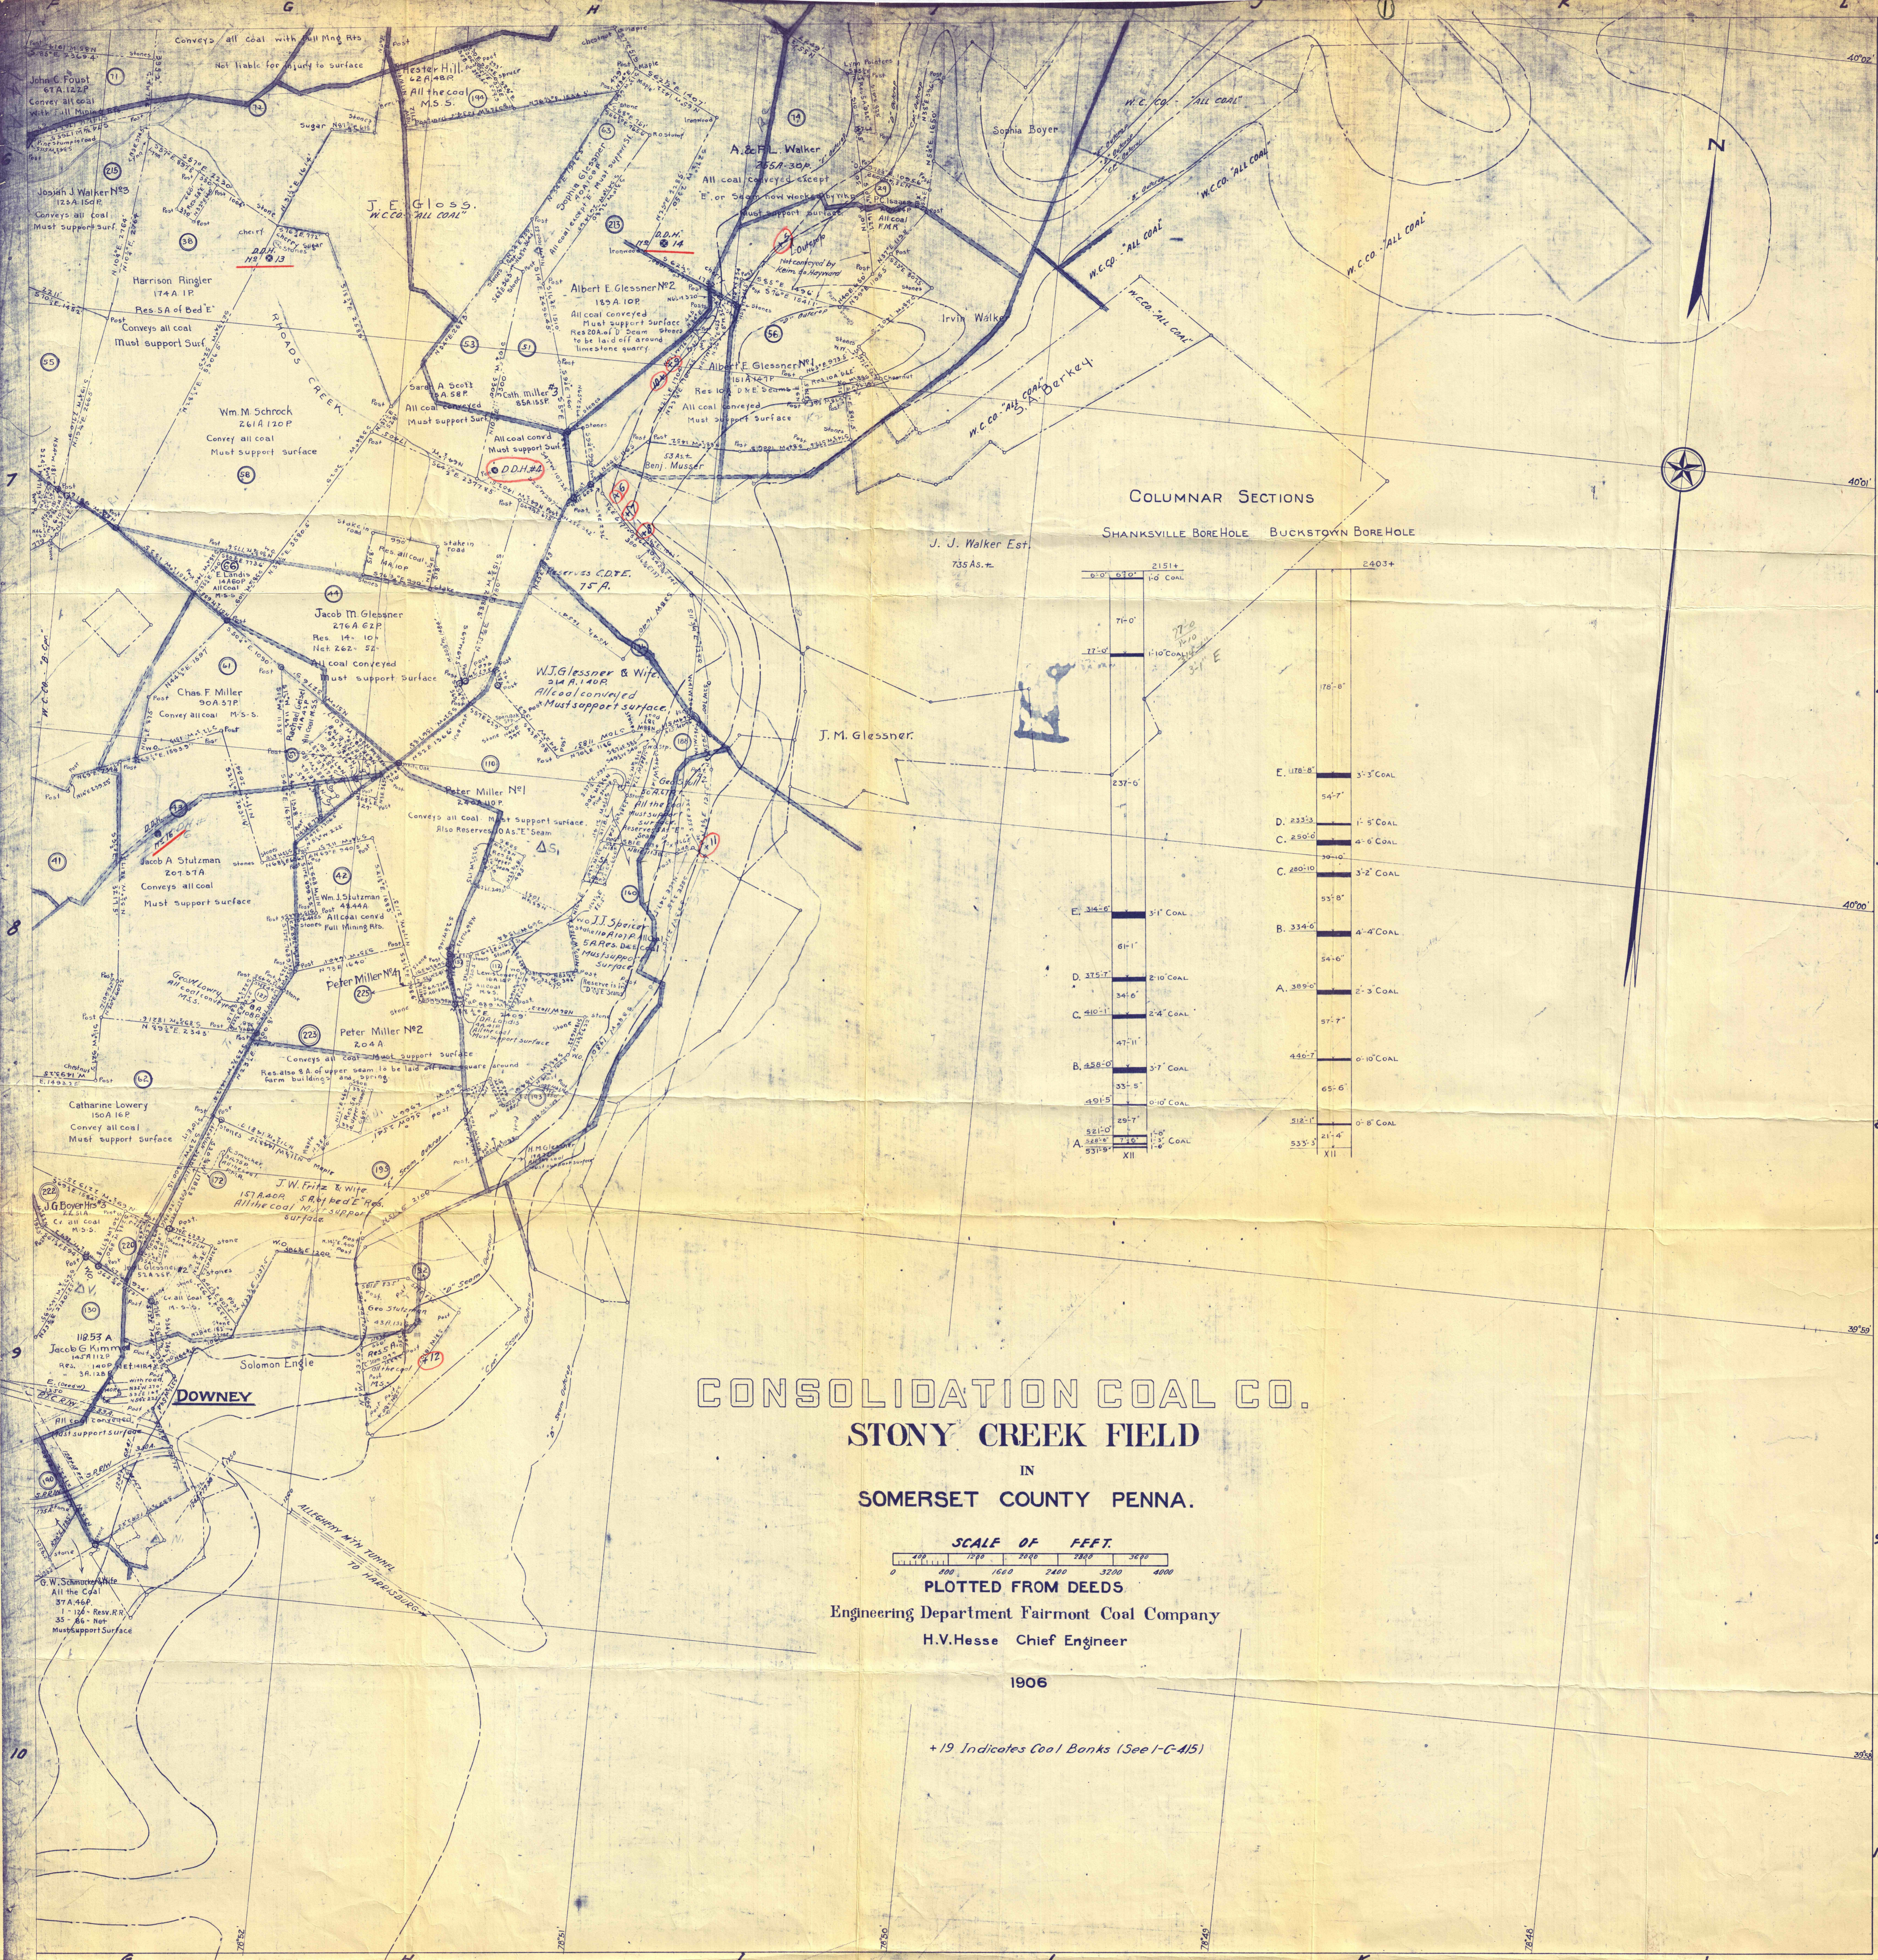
CONSOLIDATION COAL CO.
STONY CREEK FIELD
IN
SOMERSET COUNTY PENNA.

SCALE OF FEET
0 400 800 1200 1600 2000 2400 2800 3200 3600 4000

PLOTTED FROM DEEDS
Engineering Department Fairmont Coal Company
H.V.Hesse Chief Engineer
1906

+19 Indicates Coal Banks (See 1-C-415)

COLUMNAR SECTIONS
SHANKSVILLE BORE HOLE BUCKSTOWN BORE HOLE

E. 3'-1" COAL
D. 2'-10" COAL
C. 2'-8" COAL
B. 3'-1" COAL
A. 3'-1" COAL

E. 3'-5" COAL
D. 1'-5" COAL
C. 4'-6" COAL
C. 3'-2" COAL
B. 4'-4" COAL
A. 2'-3" COAL

N

J. E. Gloss.
W.C.CO. "ALL COAL"
Harrison Ringler
174 A 1 P.
Res 5A of Bed E
Conveys all coal
Must support Surf.
Wm. M. Schrock
261 A 120 P
Convey all coal
Must support Surface
Jacob M. Glessner
Res 14 - 10
All coal conveyed
Must support Surface
Chas. F. Miller
90 A 33 P
Jacob A. Stutzman
Conveys all coal
Must support Surface
Catharine Lowery
150 A 14 P
Convey all coal
Must support Surface
Peter Miller No 1
Peter Miller No 4
Peter Miller No 2
204 A
J. W. Fritz & Wife
Jacob G. Kimmel
DOWNEY
Solomon Engle
A. & F. L. Walker
All coal conveyed except
Albert E. Glessner No 2
159 A 10 P
All coal conveyed
Must support Surface
Albert E. Glessner No 1
Irvin Walker
Sophia Boyer
W.C.CO. "ALL COAL"
J. J. Walker Est.
735 As. m.
J. M. Glessner
W. J. Glessner & Wife
All coal conveyed
Must support surface
Jesse Hill
All the coal
Wm. Miller
Benj. Musser
J. J. Spicher
ALLEGHENY MTN TUNNEL
TO HARRISBURG
RHODES CREEK
Downey